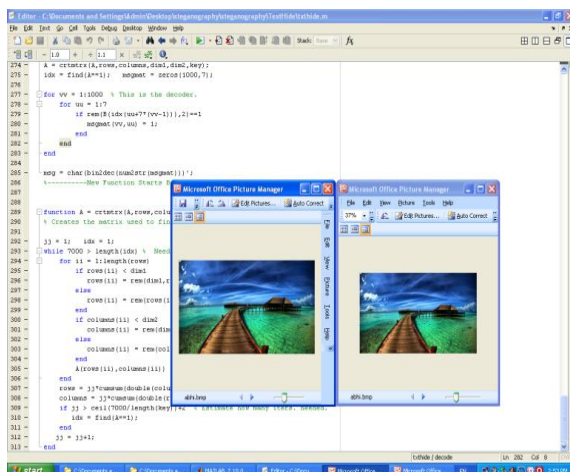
Editor - C:\Documents and Settings\Admin\Desktop\steganography\steganography1\TextHide\txthide.m

File Edit Text Go Cell Tools Debug Desktop Window Help

Stack: Base

- 1.0 + ÷ 1.1 ×

274 - A = crtmtrx(A,rows,columns,dim1,dim2,key);
275 - idx = find(A==1); msgmat = zeros(1000,7);
276
277 - for vv = 1:1000 % This is the decoder.
278 - for uu = 1:7
279 - if rem(B(idx(uu+7*(vv-1))),2)==1
280 - msgmat(vv,uu) = 1;
281 - end
282 - end
283 - end
284
285 - msg = char(bin2dec(num2str(msgmat)))';
286 %----------New Function Starts H
287
288
289 function A = crtmtrx(A,rows,colu
290 % Creates the matrix used to fin
291
292 - jj = 1; idx = 1;
293 - while 7000 > length(idx) % Need
294 - for ii = 1:length(rows)
295 - if rows(ii) < dim1
296 - rows(ii) = rem(dim1,r
297 - else
298 - rows(ii) = rem(rows(i
299 - end
300 - if columns(ii) < dim2
301 - columns(ii) = rem(dim
302 - else
303 - columns(ii) = rem(col
304 - end
305 - A(rows(ii),columns(ii))
306 - end
307 - rows = jj*cumsum(double(colu
308 - columns = jj*cumsum(double(r
309 - if jj > ceil(7000/length(key))+2 % Estimate how many iters. needed.
310 - idx = find(A==1);
311 - end
312 - jj = jj+1;
313 - end

Microsoft Office Picture Manager
Edit Pictures... Auto Correct
File Edit View Picture Tools Help
abhi.bmp

Microsoft Office Picture Manager
File Edit View Picture Tools Help
37% Edit Pictures... Auto Correct
abhi.bmp

txthide / decode Ln 292 Col 9

start C:\Documents a... C:\Documents a... MATLAB 7.10.0 Editor - C:\Docu... Microsoft Office ... Microsoft Office ... EN 3:53 PM